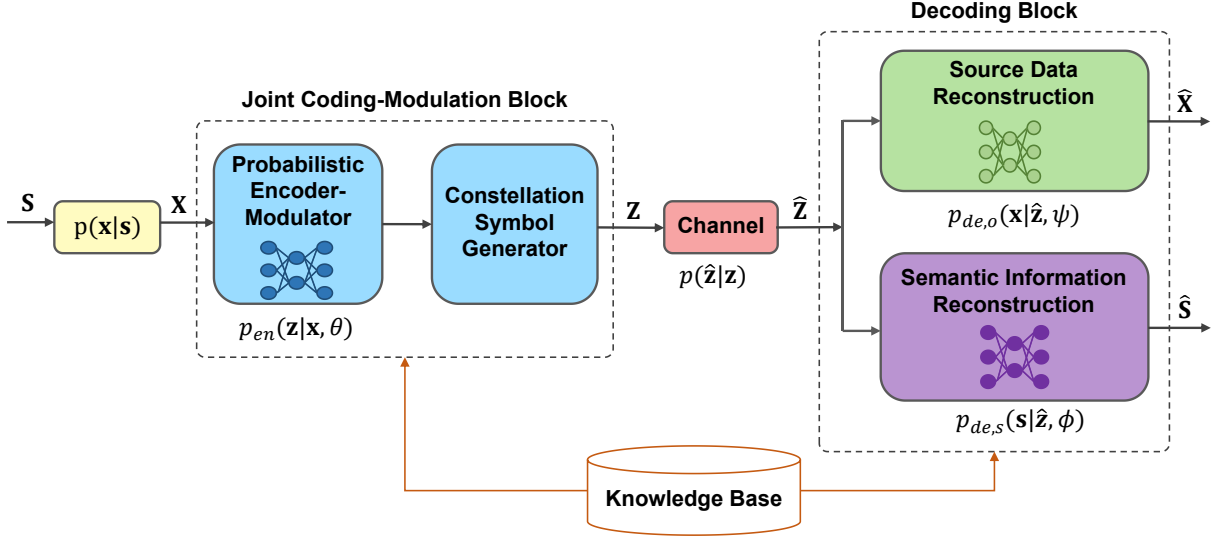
Decoding Block

Joint Coding-Modulation Block

$\mathbf{S}$

$\mathrm{p}(\mathbf{x}|\mathbf{s})$

$\mathbf{X}$

Probabilistic Encoder-Modulator

$p_{en}(\mathbf{z}|\mathbf{x},\theta)$

Constellation Symbol Generator

$\mathbf{Z}$

Channel

$p(\hat{\mathbf{z}}|\mathbf{z})$

$\hat{\mathbf{Z}}$

Source Data Reconstruction

$p_{de,o}(\mathbf{x}|\hat{\mathbf{z}},\psi)$

$\hat{\mathbf{X}}$

Semantic Information Reconstruction

$p_{de,s}(\mathbf{s}|\hat{\mathbf{z}},\phi)$

$\hat{\mathbf{S}}$

Knowledge Base